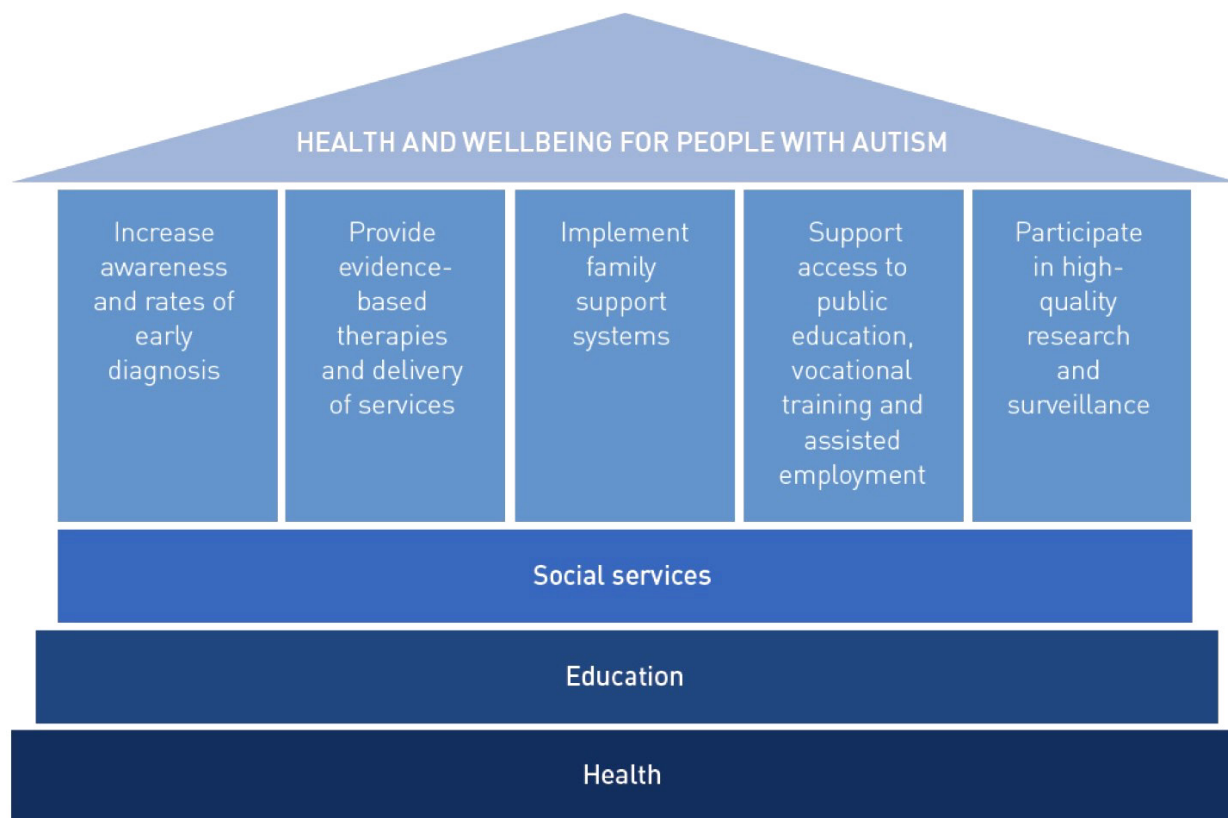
HEALTH AND WELLBEING FOR PEOPLE WITH AUTISM

Increase awareness and rates of early diagnosis

Provide evidence-based therapies and delivery of services

Implement family support systems

Support access to public education, vocational training and assisted employment

Participate in high-quality research and surveillance

Social services

Education

Health